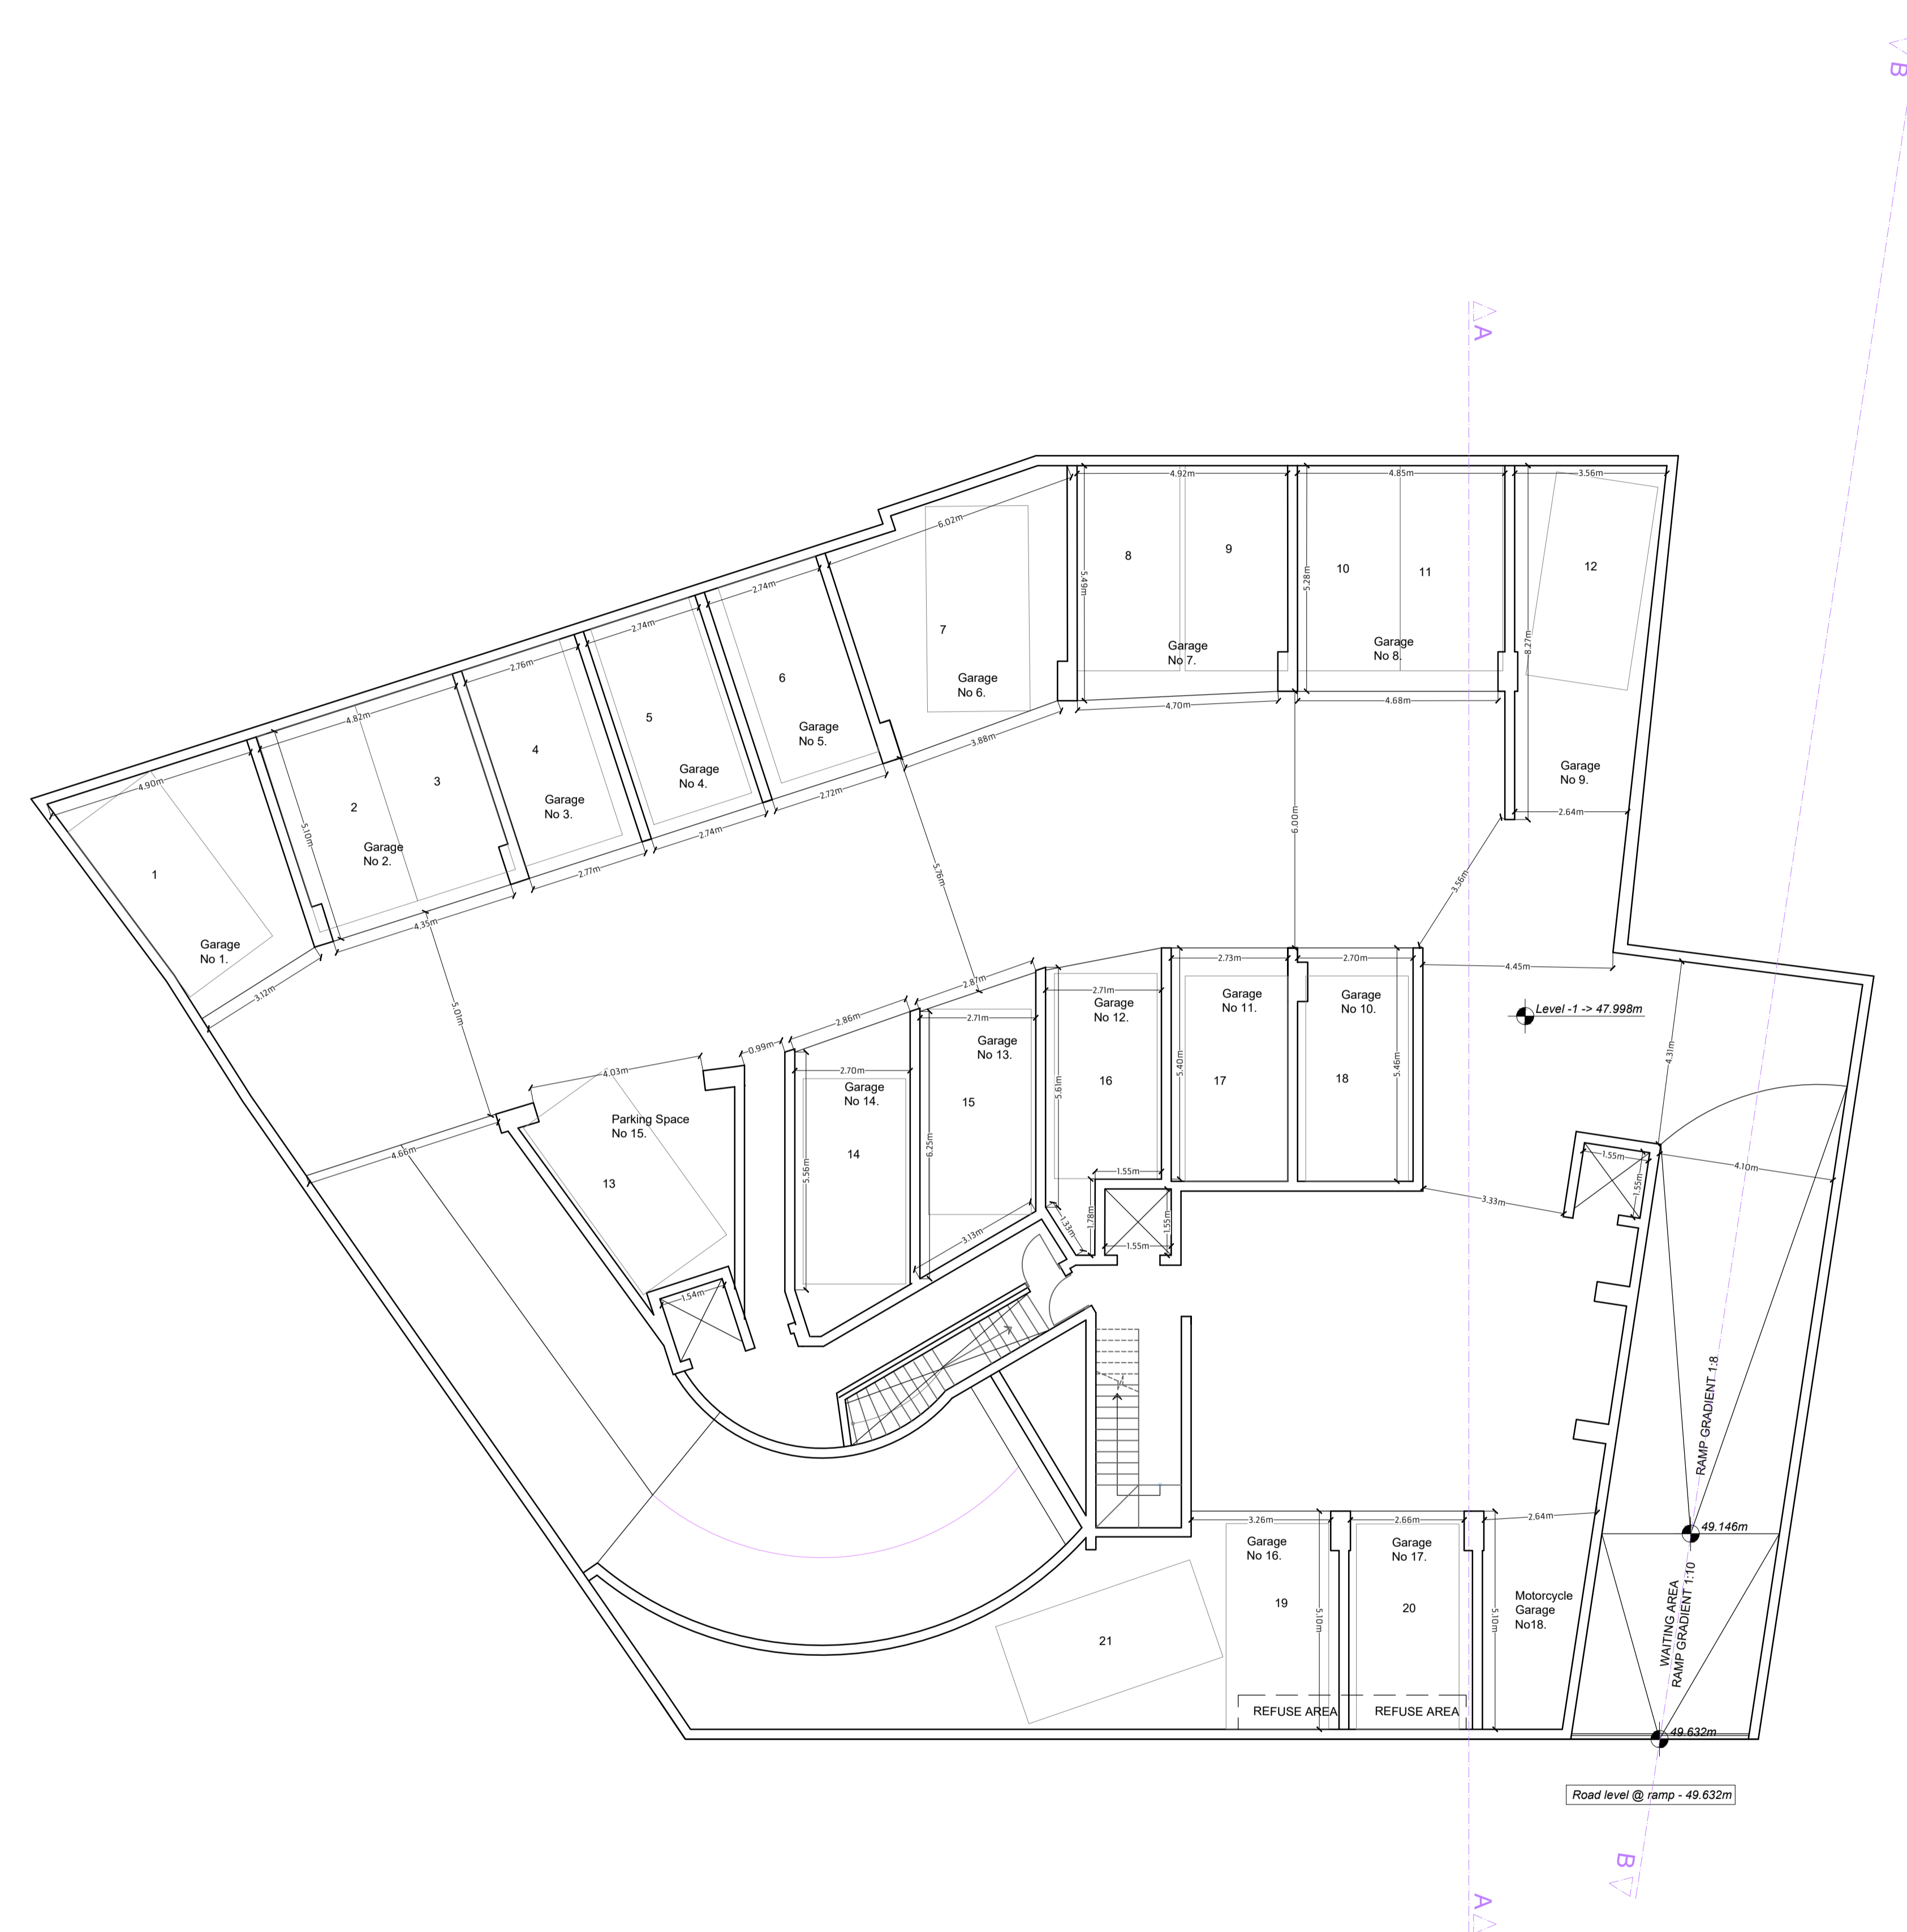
B

A

4.92m
4.85m
3.56m
6.02m
8
9
10
11
12
5.49m
5.28m
7
Garage No 7.
Garage No 8.
8.27m
2.74m
Garage No 6.
2.74m
6
4.70m
4.68m
2.76m
5
Garage No 5.
4.82m
4
3.88m
Garage No 9.
4.90m
2
3
Garage No 4.
2.72m
Garage No 3.
2.74m
2.64m
5.10m
6.00m
Garage No 2.
2.77m
1
5.76m
3.56m
4.35m
Garage No 1.
3.12m
2.73m
2.70m
2.87m
4.45m
2.71m
Garage No 11.
Garage No 10.
Garage No 12.
Level -1 -> 47.998m
2.86m
2.71m
5.01m
0.99m
Garage No 13.
5.61m
5.40m
5.46m
4.03m
2.70m
16
17
18
4.31m
Parking Space No 15.
Garage No 14.
15
4.66m
6.25m
1.55m
1.55m
4.10m
5.56m
14
1.55m
1.55m
3.33m
13
1.78m
1.33m
3.13m
1.55m
1.54m
RAMP GRADIENT 1:8
3.26m
2.66m
2.64m
49.146m
Garage No 16.
Garage No 17.
19
20
Motorcycle Garage No18.
5.10m
5.10m
21
WAITING AREA
RAMP GRADIENT 1:10
REFUSE AREA
REFUSE AREA
49.632m
Road level @ ramp - 49.632m

B

A